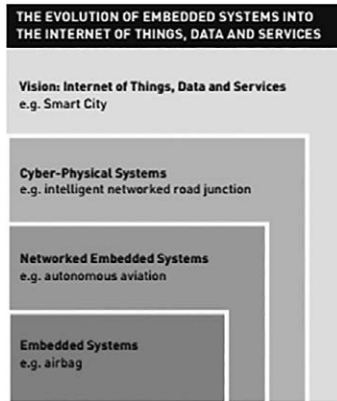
THE EVOLUTION OF EMBEDDED SYSTEMS INTO THE INTERNET OF THINGS, DATA AND SERVICES

Vision: Internet of Things, Data and Services
e.g. Smart City

Cyber-Physical Systems
e.g. intelligent networked road junction

Networked Embedded Systems
e.g. autonomous aviation

Embedded Systems
e.g. airbag